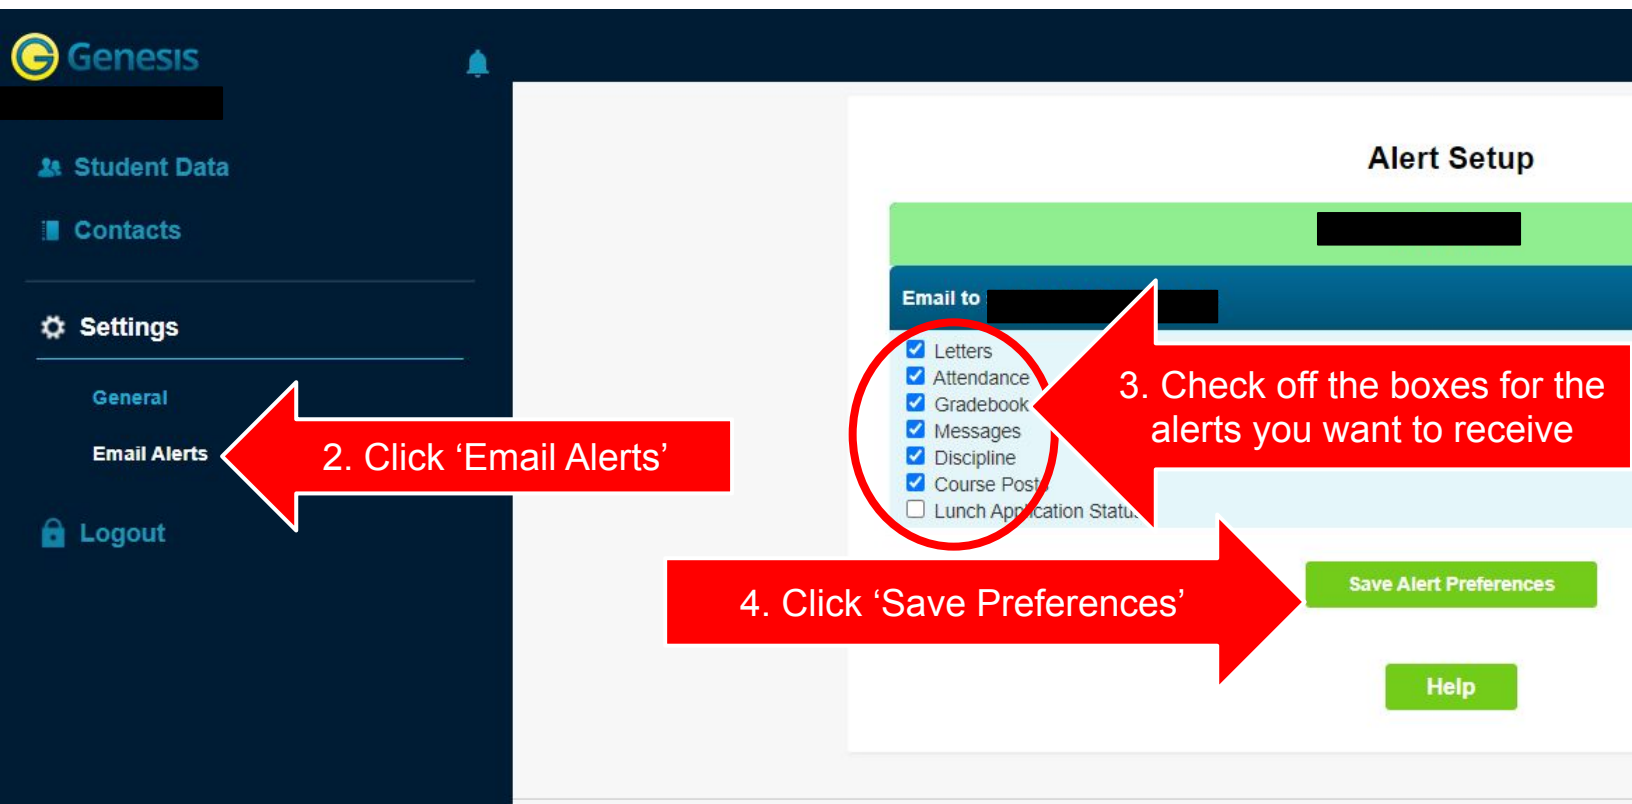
Genesis

Student Data

Contacts

Settings

General

Email Alerts

Logout

2. Click ‘Email Alerts’

Alert Setup

Email to

Letters
Attendance
Gradebook
Messages
Discipline
Course Post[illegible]
Lunch App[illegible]cation Statu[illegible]

3. Check off the boxes for the alerts you want to receive

4. Click ‘Save Preferences’

Save Alert Preferences

Help